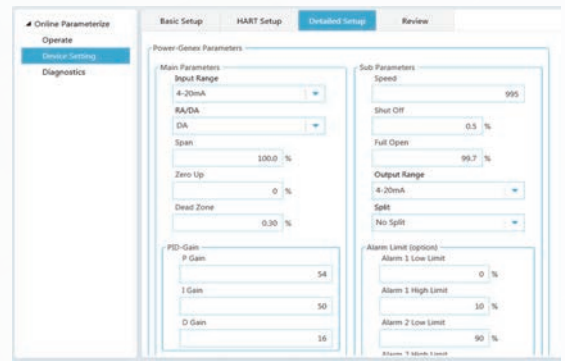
◢ Online Parameterize
Operate
Device Setting
Diagnostics

Basic Setup
HART Setup
Detailed Setup
Review

Power-Genex Parameters

Main Parameters
Input Range
4-20mA
RA/DA
DA
Span
100.0 %
Zero Up
0 %
Dead Zone
0.30 %

PID-Gain
P Gain
54
I Gain
50
D Gain
16

Sub Parameters
Speed
995
Shut Off
0.5 %
Full Open
99.7 %
Output Range
4-20mA
Split
No Split

Alarm Limit (option)
Alarm 1 Low Limit
0 %
Alarm 1 High Limit
10 %
Alarm 2 Low Limit
90 %
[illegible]